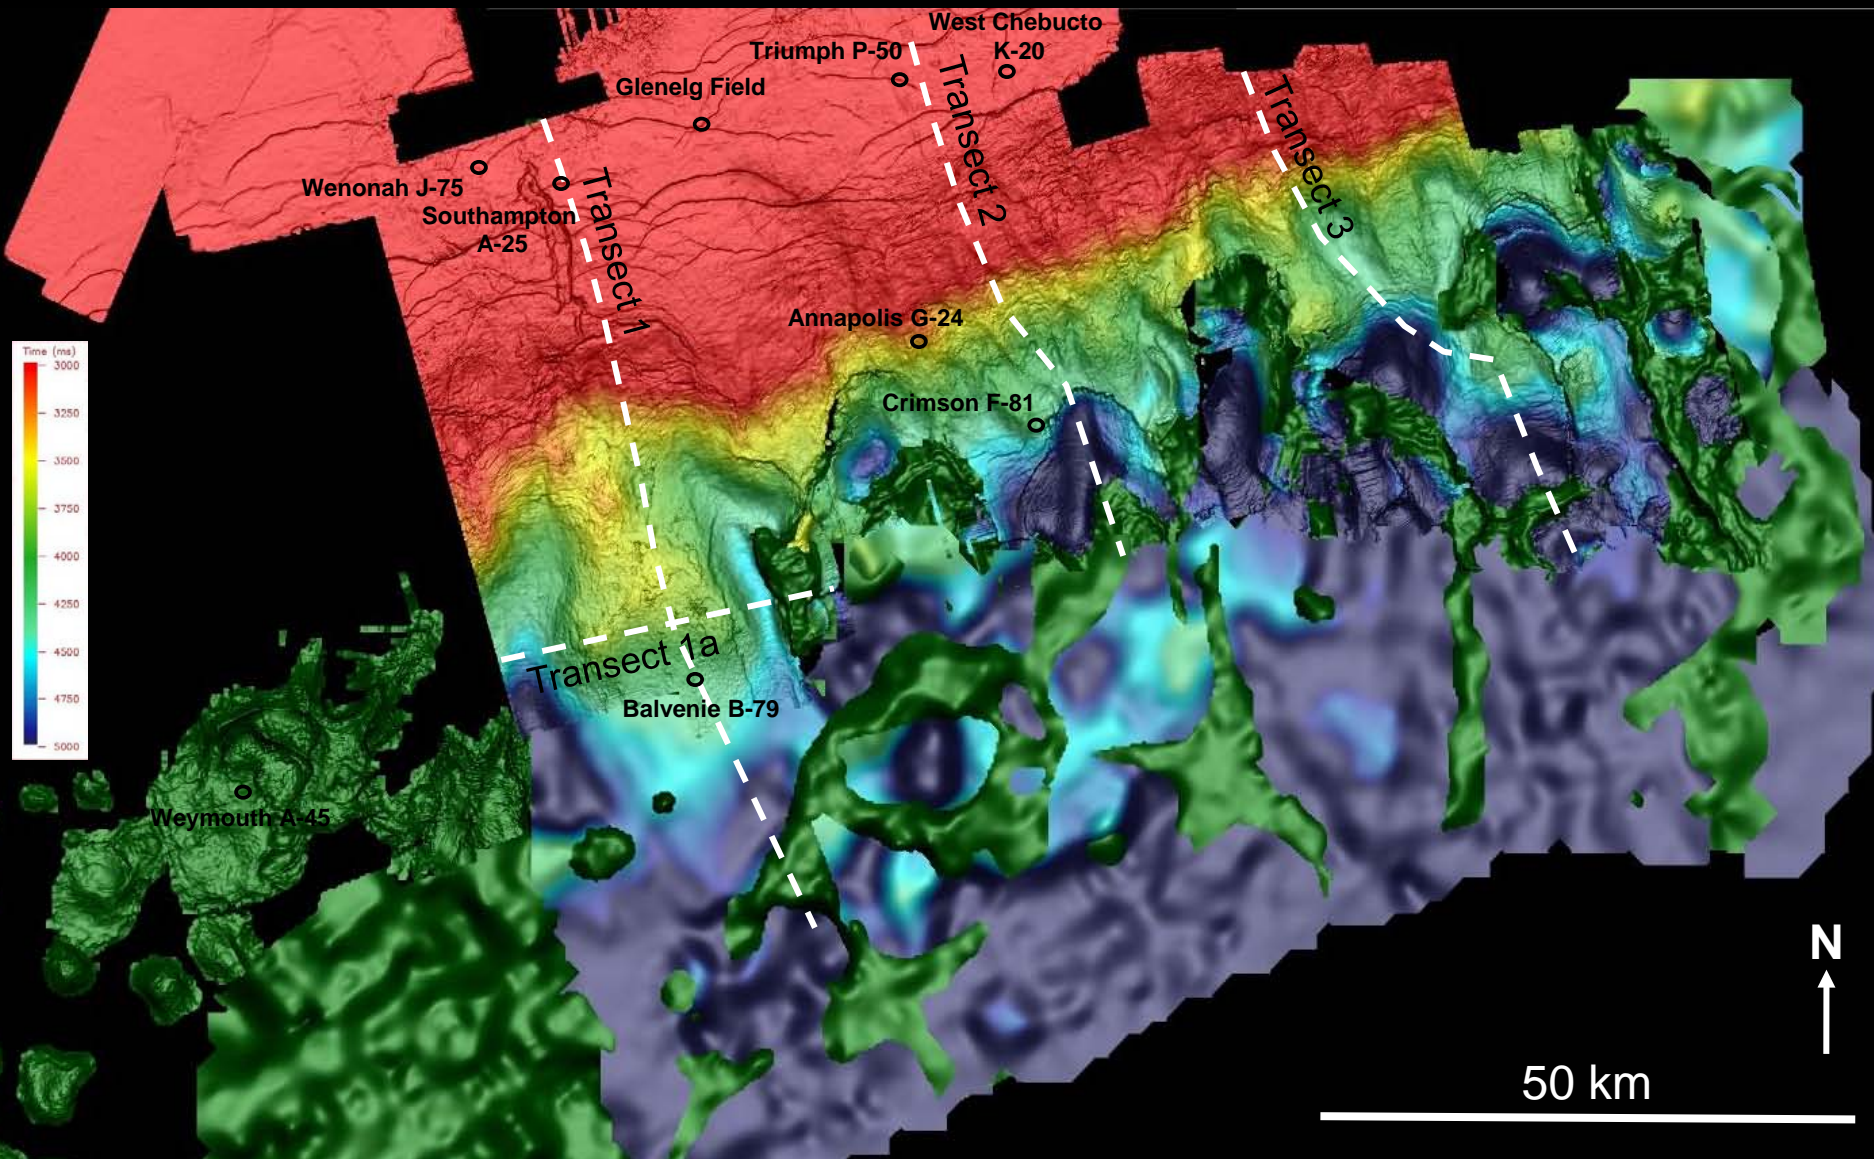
West Chebucto K-20
Triumph P-50
Glenelg Field
Transect 2
Transect 3
Wenonah J-75
Southampton A-25
Transect 1
Annapolis G-24
Crimson F-81
Time (ms)
3000
3250
3500
3750
4000
4250
4500
4750
5000
Transect 1a
Balvenie B-79
Weymouth A-45
N
50 km